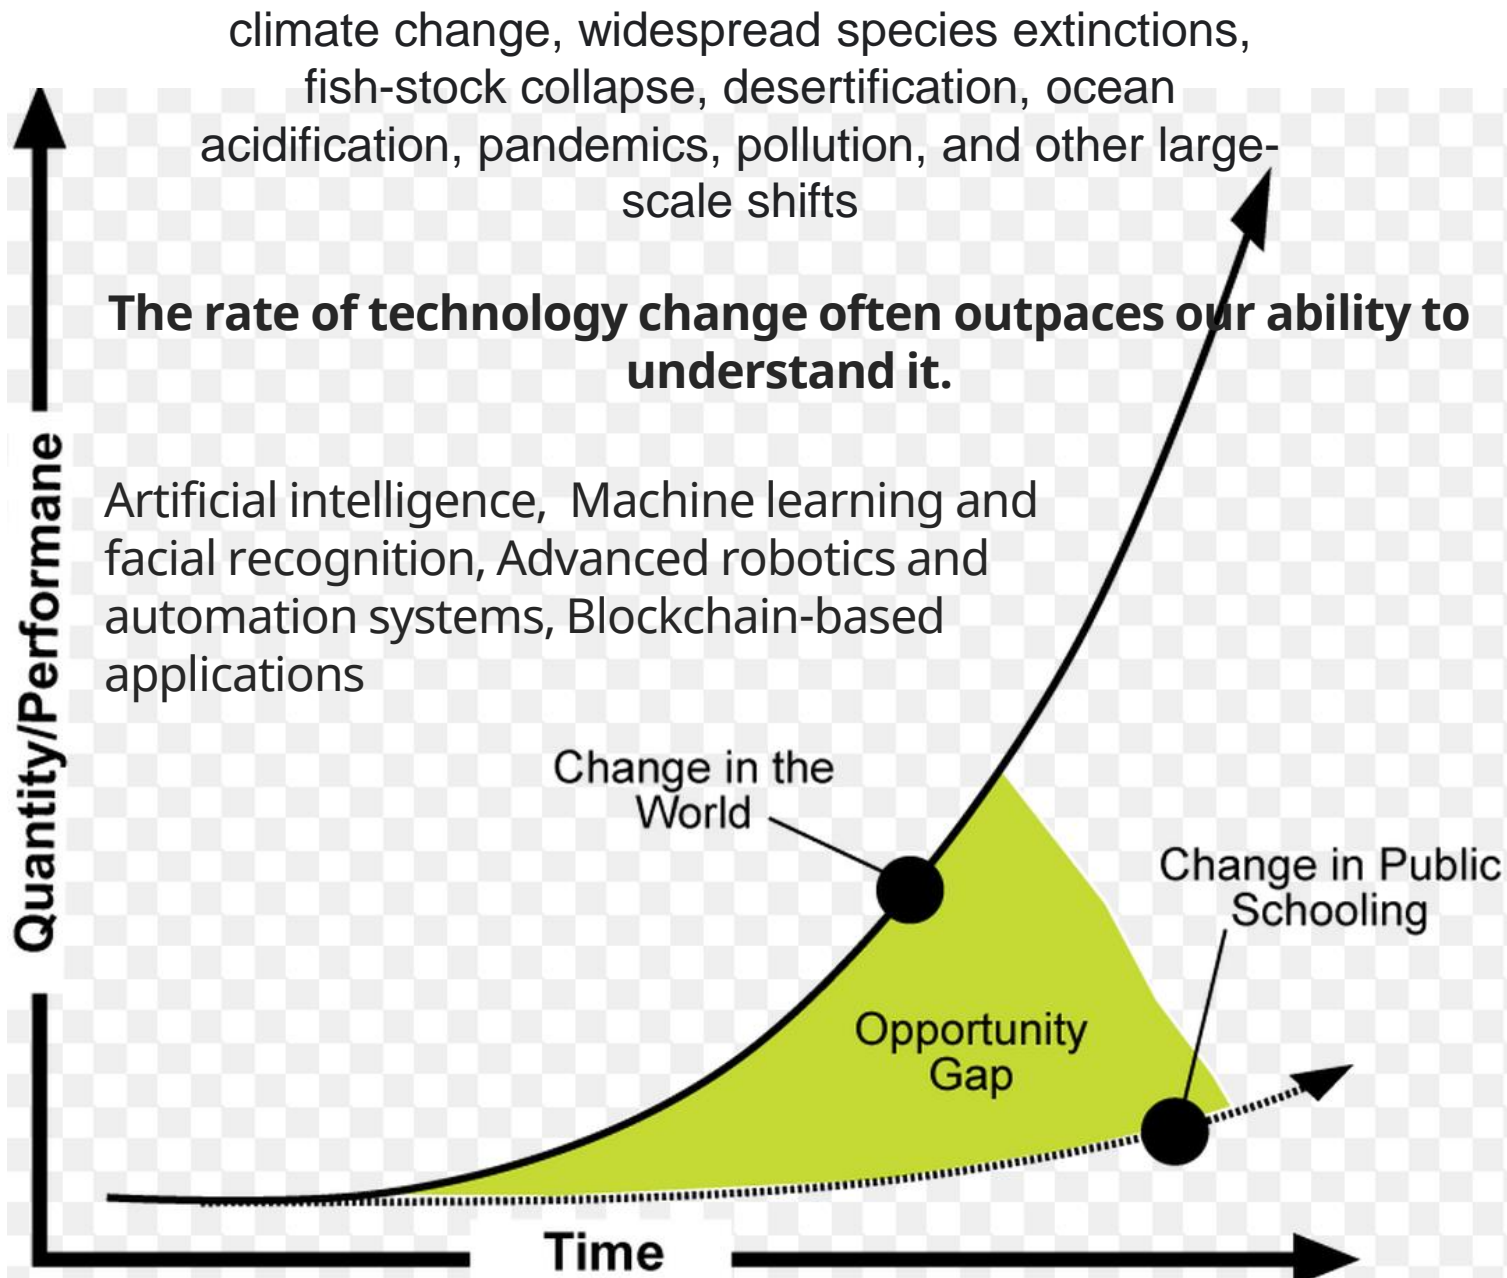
climate change, widespread species extinctions, fish-stock collapse, desertification, ocean acidification, pandemics, pollution, and other large-scale shifts

**The rate of technology change often outpaces our ability to understand it.**

Artificial intelligence, Machine learning and facial recognition, Advanced robotics and automation systems, Blockchain-based applications

Quantity/Performane

Change in the World

Change in Public Schooling

Opportunity Gap

Time